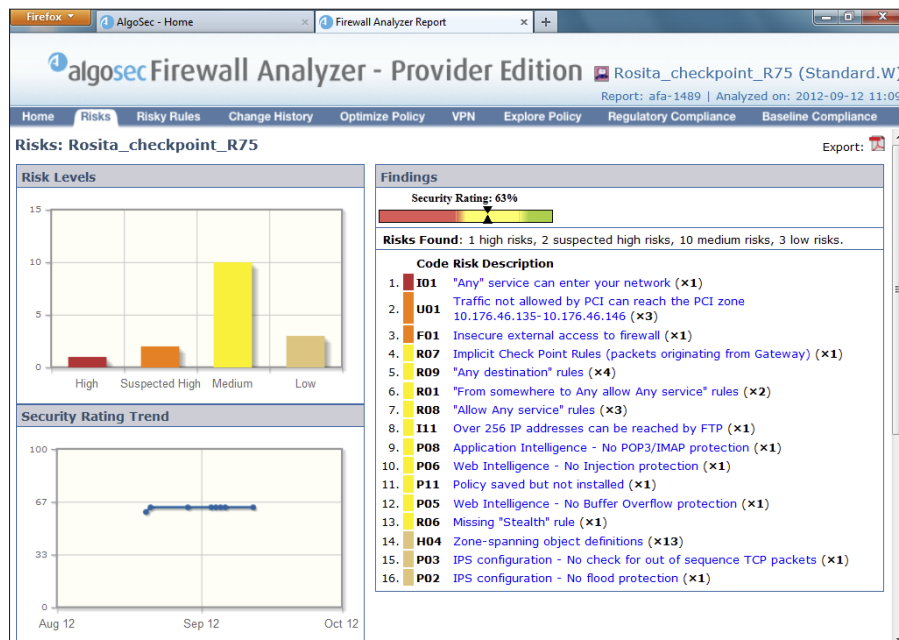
Firefox
AlgoSec - Home
Firewall Analyzer Report
+

algosec Firewall Analyzer - Provider Edition
Rosita_checkpoint_R75 (Standard.W)
Report: afa-1489 | Analyzed on: 2012-09-12 11:09

Home | Risks | Risky Rules | Change History | Optimize Policy | VPN | Explore Policy | Regulatory Compliance | Baseline Compliance

Risks: Rosita_checkpoint_R75

Export:

Risk Levels

15
10
5
0
High | Suspected High | Medium | Low

Security Rating Trend

100
67
33
0
Aug 12 | Sep 12 | Oct 12

Findings

Security Rating: 63%

Risks Found: 1 high risks, 2 suspected high risks, 10 medium risks, 3 low risks.

| | Code | Risk Description |
|---|---|---|
| 1. | I01 | "Any" service can enter your network (×1) |
| 2. | U01 | Traffic not allowed by PCI can reach the PCI zone 10.176.46.135-10.176.46.146 (×3) |
| 3. | F01 | Insecure external access to firewall (×1) |
| 4. | R07 | Implicit Check Point Rules (packets originating from Gateway) (×1) |
| 5. | R09 | "Any destination" rules (×4) |
| 6. | R01 | "From somewhere to Any allow Any service" rules (×2) |
| 7. | R08 | "Allow Any service" rules (×3) |
| 8. | I11 | Over 256 IP addresses can be reached by FTP (×1) |
| 9. | P08 | Application Intelligence - No POP3/IMAP protection (×1) |
| 10. | P06 | Web Intelligence - No Injection protection (×1) |
| 11. | P11 | Policy saved but not installed (×1) |
| 12. | P05 | Web Intelligence - No Buffer Overflow protection (×1) |
| 13. | R06 | Missing "Stealth" rule (×1) |
| 14. | H04 | Zone-spanning object definitions (×13) |
| 15. | P03 | IPS configuration - No check for out of sequence TCP packets (×1) |
| 16. | P02 | IPS configuration - No flood protection (×1) |